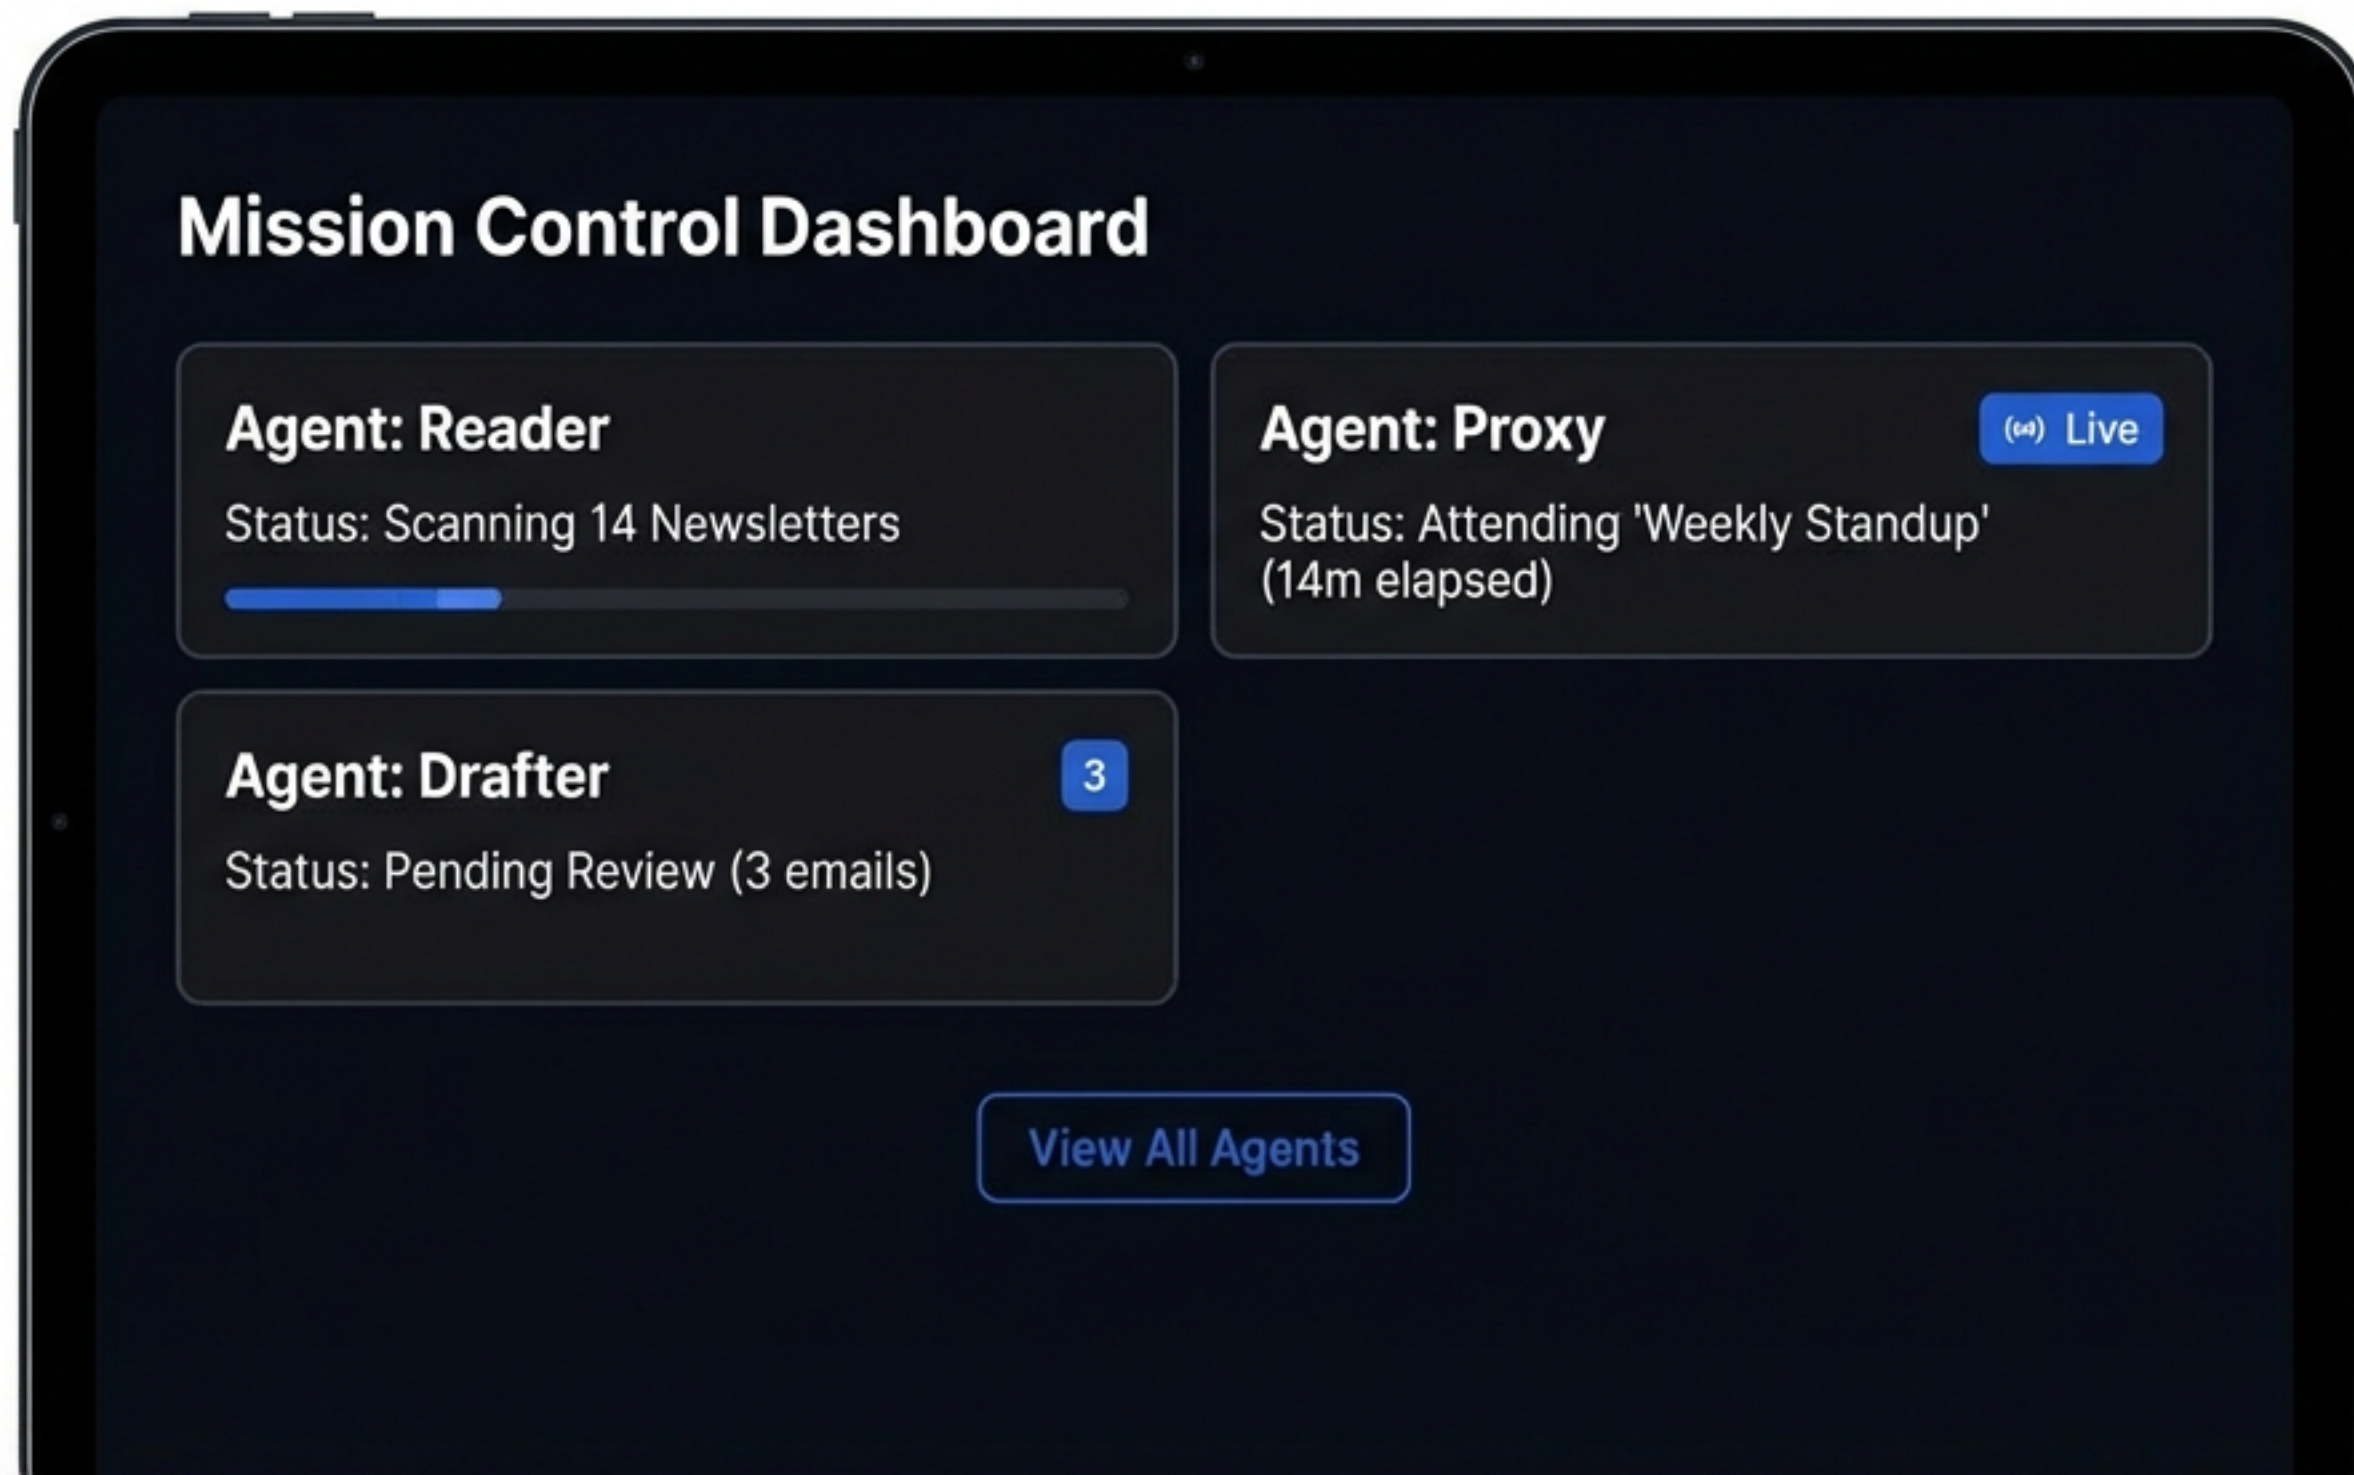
Mission Control Dashboard

Agent: Reader

Status: Scanning 14 Newsletters

Agent: Proxy

Live

Status: Attending 'Weekly Standup' (14m elapsed)

Agent: Drafter

3

Status: Pending Review (3 emails)

View All Agents